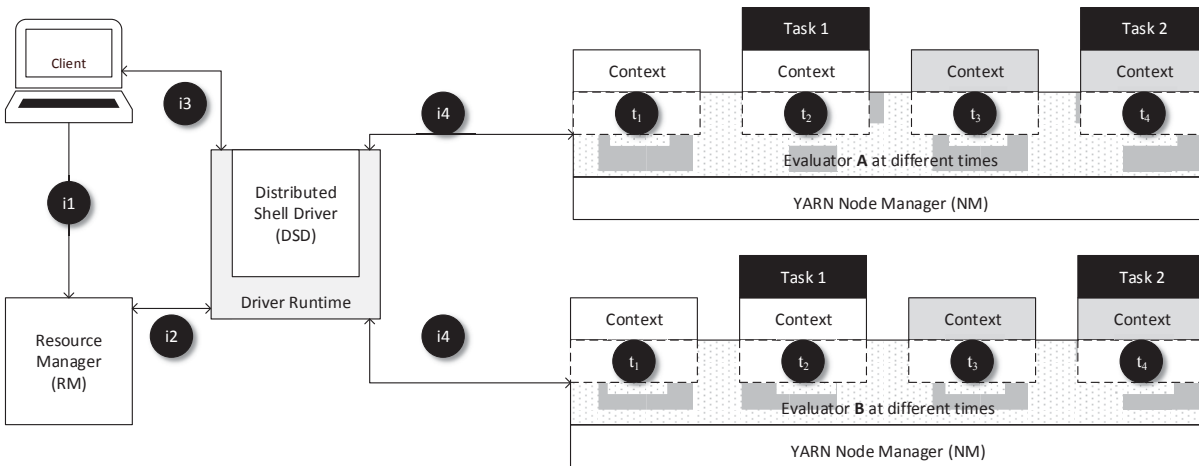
Client

i3

i1

Resource Manager (RM)

i2

Distributed Shell Driver (DSD)

Driver Runtime

i4

i4

Task 1

Task 2

Context

Context

Context

Context

$t_1$

$t_2$

$t_3$

$t_4$

Evaluator **A** at different times

YARN Node Manager (NM)

Task 1

Task 2

Context

Context

Context

Context

$t_1$

$t_2$

$t_3$

$t_4$

Evaluator **B** at different times

YARN Node Manager (NM)